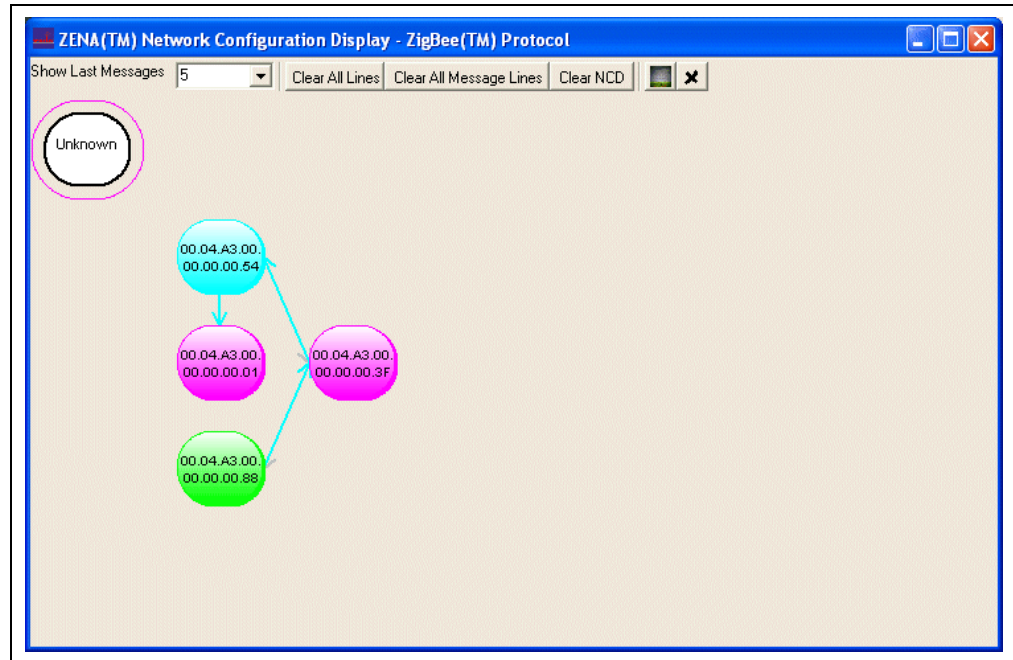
ZENA(TM) Network Configuration Display - ZigBee(TM) Protocol

Show Last Messages 5

Clear All Lines

Clear All Message Lines

Clear NCD

Unknown

00.04.A3.00.00.00.00.54

00.04.A3.00.00.00.00.01

00.04.A3.00.00.00.00.3F

00.04.A3.00.00.00.00.88